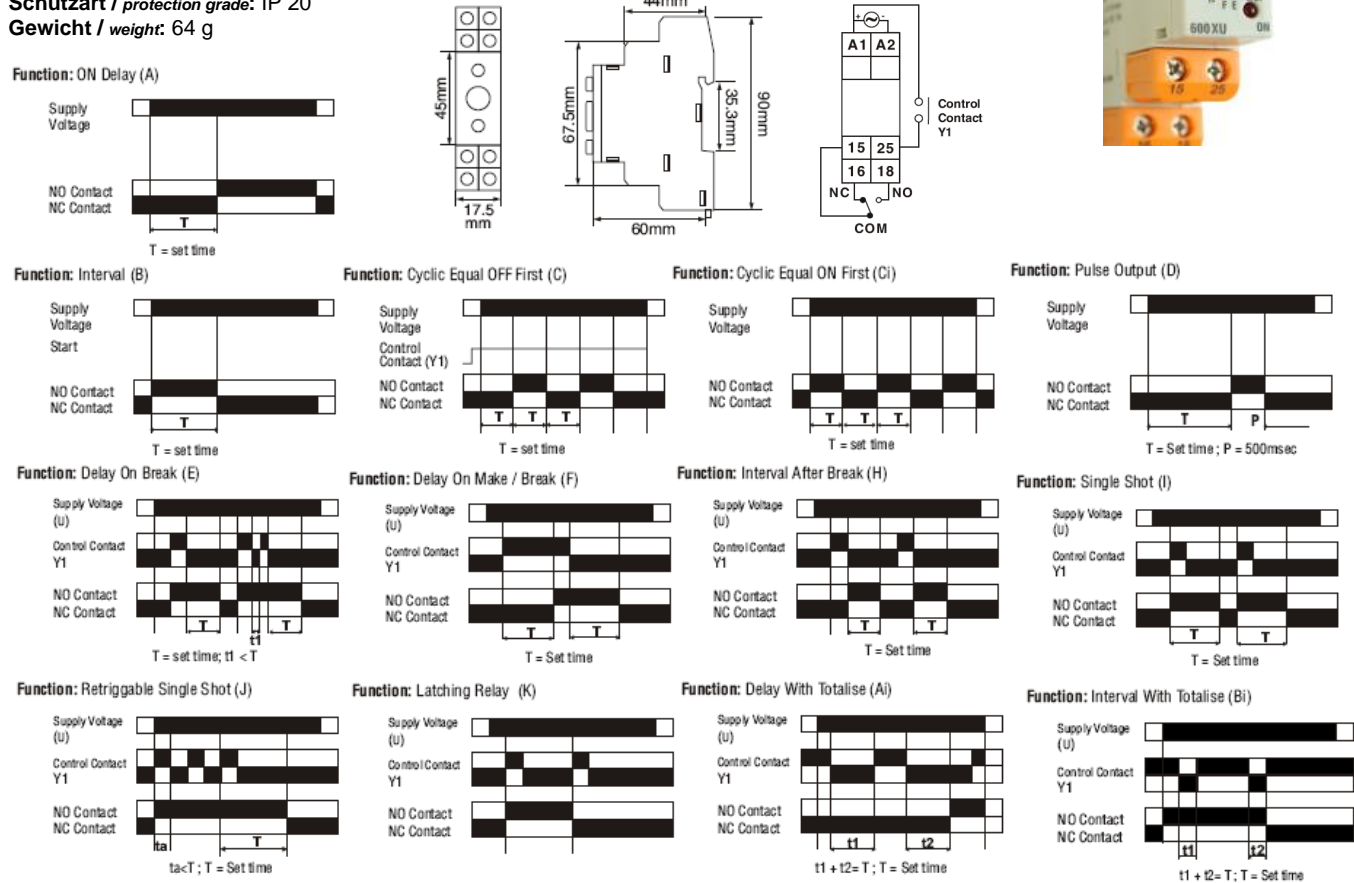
Schutzart / protection grade: IP 20
Gewicht / weight: 64 g

44mm
45mm
17.5 mm
67.5mm
35.3mm
90mm
60mm

A1 A2
Control Contact Y1
15 25
16 18
NC NO
COM

600XU
ON
15 25

Function: ON Delay (A)
Supply Voltage
NO Contact
NC Contact
T
T = set time

Function: Interval (B)
Supply Voltage
Start
NO Contact
NC Contact
T
T = set time

Function: Cyclic Equal OFF First (C)
Supply Voltage
Control Contact (Y1)
NO Contact
NC Contact
T T T
T = set time

Function: Cyclic Equal ON First (Ci)
Supply Voltage
NO Contact
NC Contact
T T T
T = set time

Function: Pulse Output (D)
Supply Voltage
NO Contact
NC Contact
T P
T = Set time ; P = 500msec

Function: Delay On Break (E)
Supply Voltage (U)
Control Contact Y1
NO Contact
NC Contact
T t1 T
T = set time; t1 < T

Function: Delay On Make / Break (F)
Supply Voltage (U)
Control Contact Y1
NO Contact
NC Contact
T T
T = Set time

Function: Interval After Break (H)
Supply Voltage (U)
Control Contact Y1
NO Contact
NC Contact
T T
T = Set time

Function: Single Shot (I)
Supply Voltage (U)
Control Contact Y1
NO Contact
NC Contact
T T
T = Set time

Function: Retriggable Single Shot (J)
Supply Voltage (U)
Control Contact Y1
NO Contact
NC Contact
ta T
ta<T ; T = Set time

Function: Latching Relay (K)
Supply Voltage (U)
Control Contact Y1
NO Contact
NC Contact

Function: Delay With Totalise (Ai)
Supply Voltage (U)
Control Contact Y1
NO Contact
NC Contact
t1 t2
t1 + t2= T ; T = Set time

Function: Interval With Totalise (Bi)
Supply Voltage (U)
Control Contact Y1
NO Contact
NC Contact
t1 t2
t1 + t2= T; T = Set time